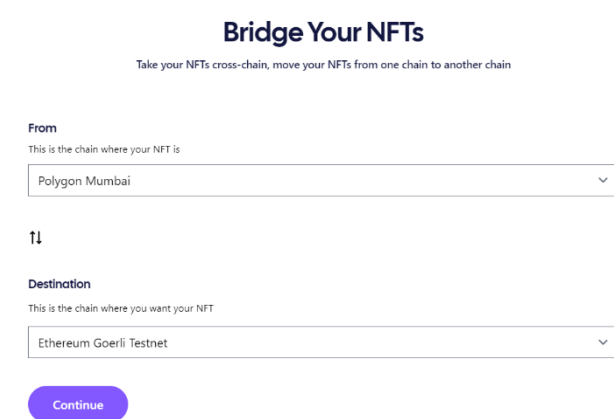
Bridge Your NFTs

Take your NFTs cross-chain, move your NFTs from one chain to another chain

From

This is the chain where your NFT is

Polygon Mumbai

⇅

Destination

This is the chain where you want your NFT

Ethereum Goerli Testnet

Continue